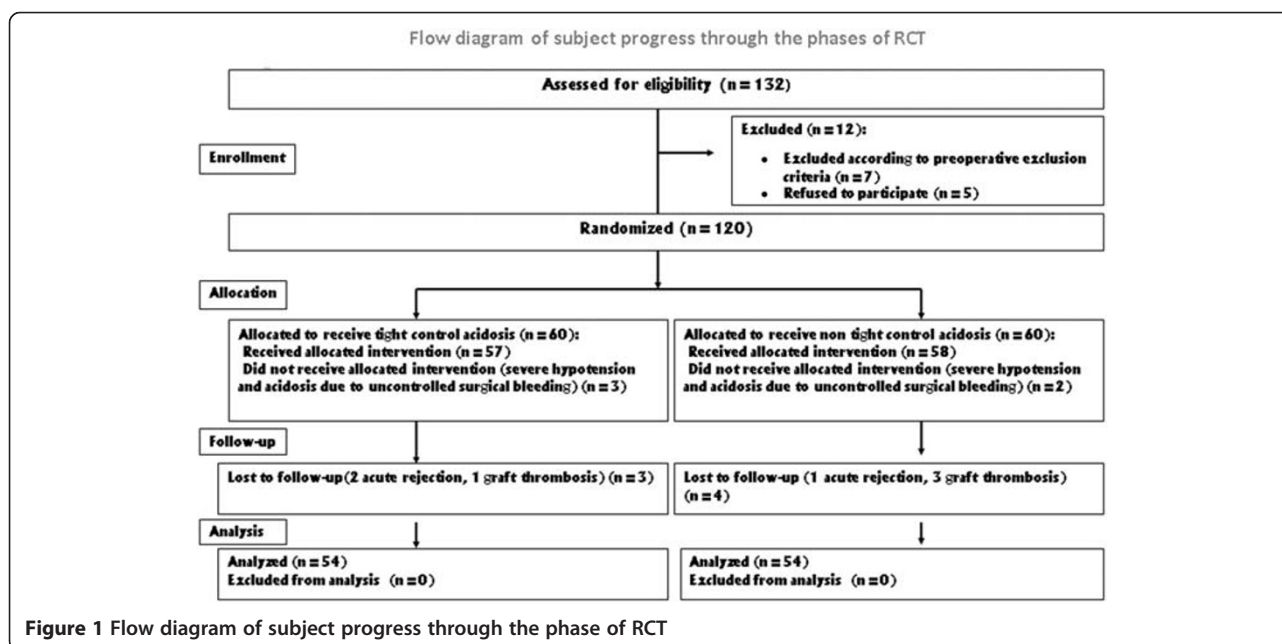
Flow diagram of subject progress through the phases of RCT

Assessed for eligibility (n = 132)

Enrollment

Excluded (n = 12):
• Excluded according to preoperative exclusion criteria (n = 7)
• Refused to participate (n = 5)

Randomized (n = 120)

Allocation

Allocated to receive tight control acidosis (n = 60):
Received allocated intervention (n = 57)
Did not receive allocated intervention (severe hypotension and acidosis due to uncontrolled surgical bleeding) (n = 3)

Allocated to receive non tight control acidosis (n = 60):
Received allocated intervention (n = 58)
Did not receive allocated intervention (severe hypotension and acidosis due to uncontrolled surgical bleeding) (n = 2)

Follow-up

Lost to follow-up(2 acute rejection, 1 graft thrombosis) (n = 3)

Lost to follow-up (1 acute rejection, 3 graft thrombosis) (n = 4)

Analysis

Analyzed (n = 54)
Excluded from analysis (n = 0)

Analyzed (n = 54)
Excluded from analysis (n = 0)

Figure 1 Flow diagram of subject progress through the phase of RCT